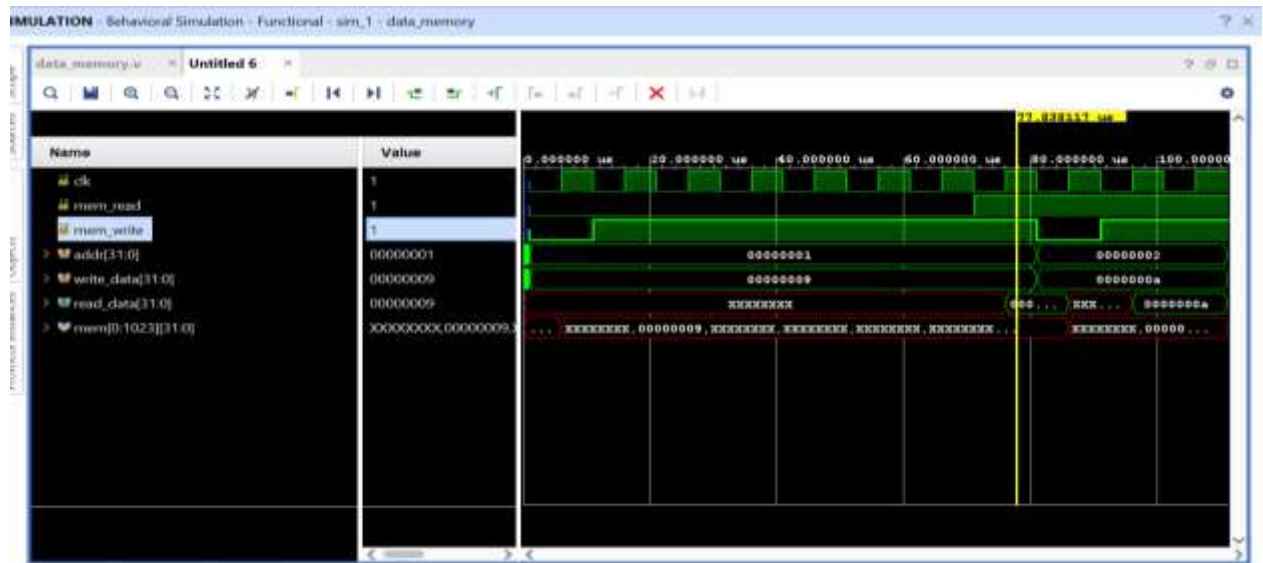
IMULATION - Behavioral Simulation - Functional - sim_1 - data_memory

? ×

data_memory.v × Untitled 6 ×

? ⊡ ☐

77.838117 us

| Name | Value |
|---|---|
| clk | 1 |
| mem_read | 1 |
| mem_write | 1 |
| addr[31:0] | 00000001 |
| write_data[31:0] | 00000009 |
| read_data[31:0] | 00000009 |
| mem[0:1023][31:0] | XXXXXXXX,00000009,X |

0.000000 us | 20.000000 us | 40.000000 us | 60.000000 us | 80.000000 us | 100.00000

00000001 | 00000002

00000009 | 0000000a

XXXXXXXX | 000... | XXX... | 0000000a

... XXXXXXXX,00000009,XXXXXXXX,XXXXXXXX,XXXXXXXX,XXXXXXXX... | XXXXXXXX,00000...